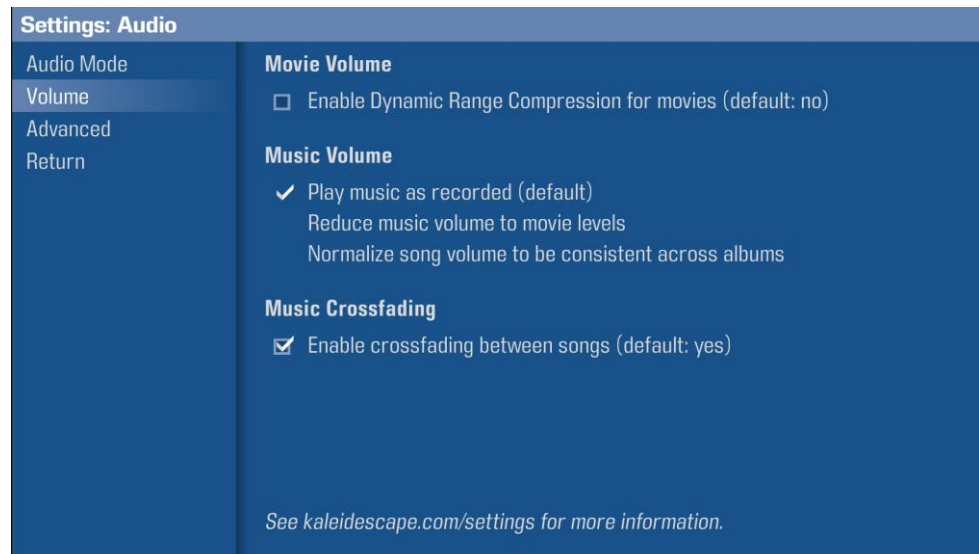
Settings: Audio

Audio Mode
Volume
Advanced
Return

Movie Volume

☐ Enable Dynamic Range Compression for movies (default: no)

Music Volume

✓ Play music as recorded (default)
Reduce music volume to movie levels
Normalize song volume to be consistent across albums

Music Crossfading

☑ Enable crossfading between songs (default: yes)

See kaleidescape.com/settings for more information.